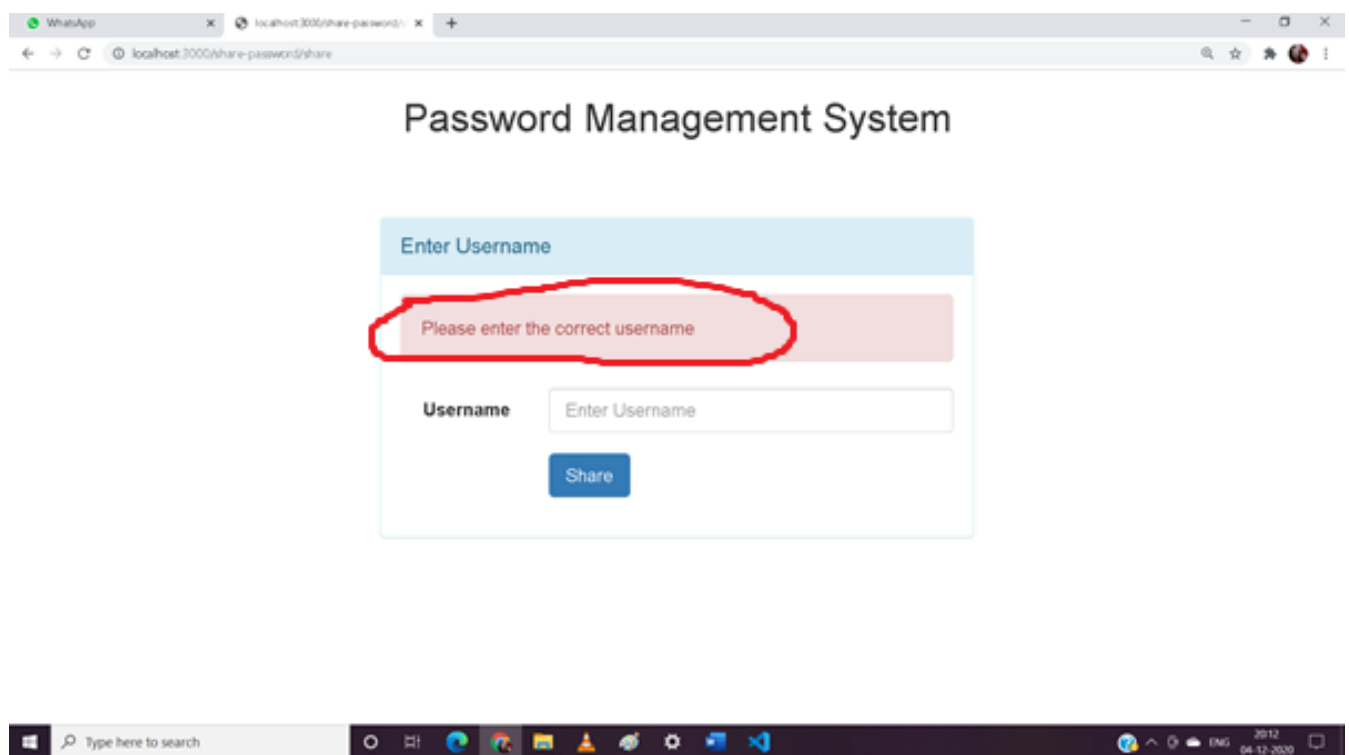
WhatsApp
localhost:3000/share-password/
localhost:3000/share-password/share

Password Management System

Enter Username

Please enter the correct username

Username
Enter Username

Share

Type here to search
ENG
20:12
04-12-2020